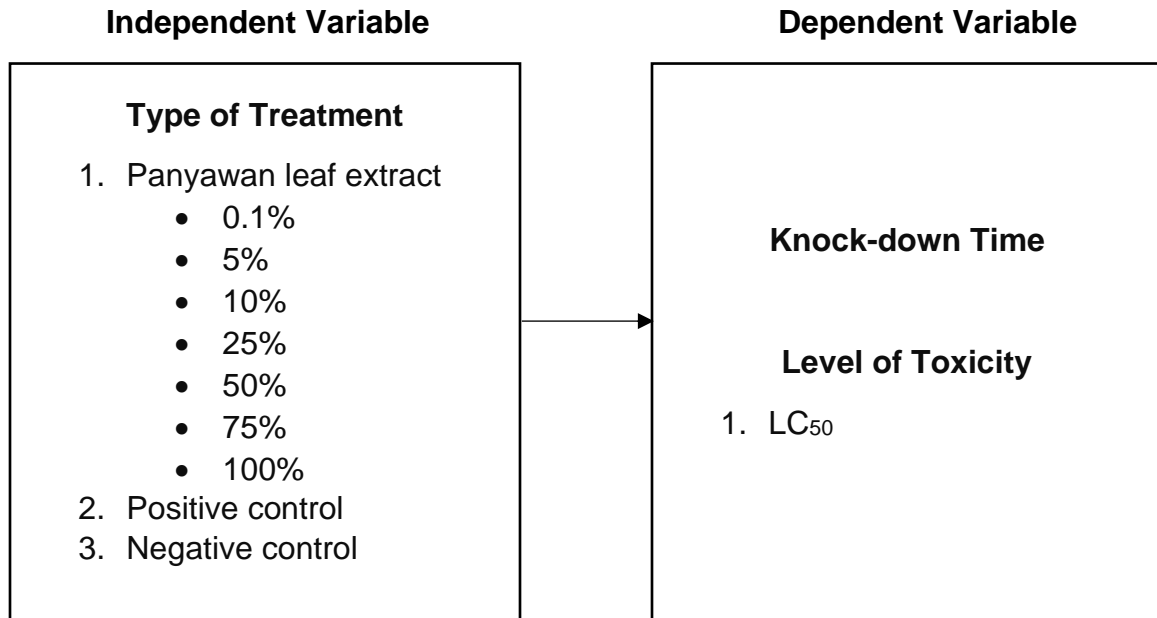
Independent Variable

Dependent Variable

Type of Treatment

1. Panyawan leaf extract
- 0.1%
- 5%
- 10%
- 25%
- 50%
- 75%
- 100%
2. Positive control
3. Negative control

Knock-down Time

Level of Toxicity

1. $LC_{50}$